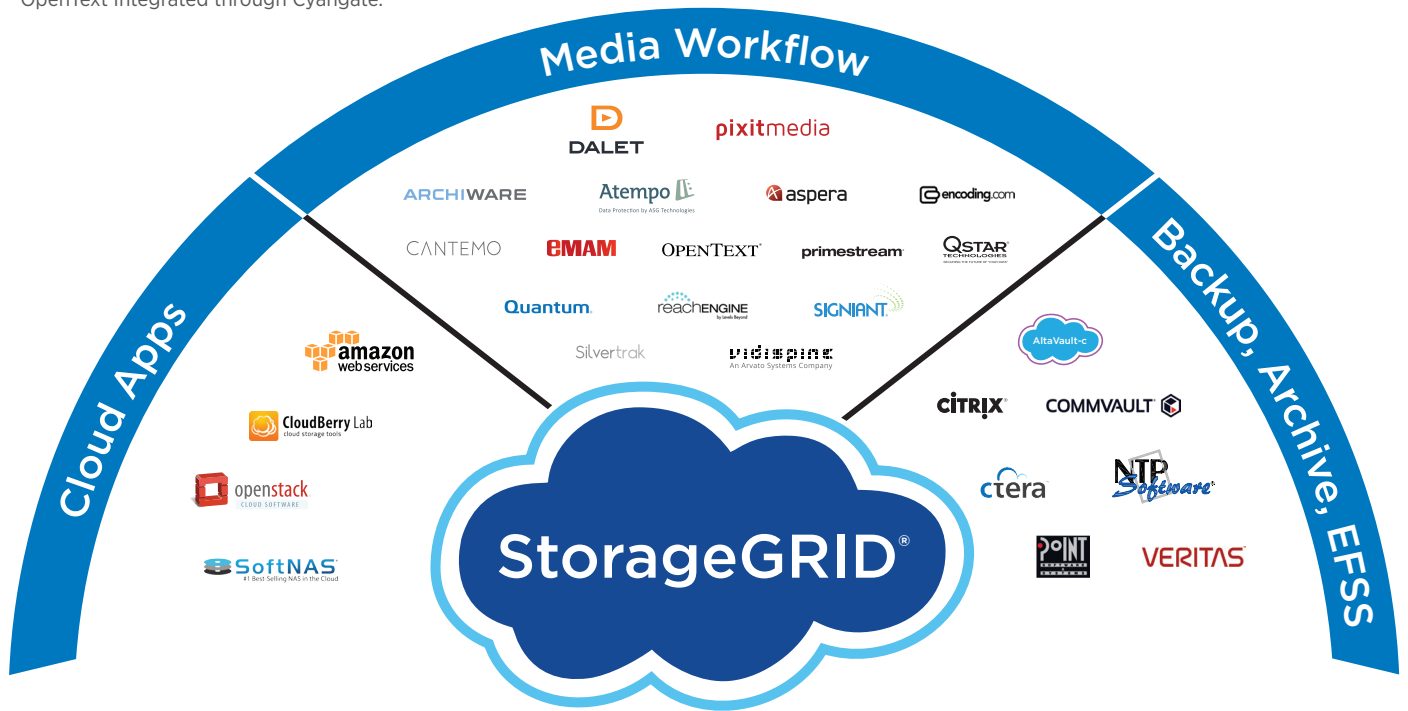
OpenText integrated through Cyangate.

Media Workflow

DALET
pixitmedia
ARCHIWARE
Atempo
Data Protection by ASG Technologies
aspera
encoding.com
CANTEMO
eMAM
OPENTEXT
primestream
QSTAR TECHNOLOGIES
Quantum.
reachENGINE
by Levels Beyond
SIGNIANT
Silvertrak
vidispine
An Arvato Systems Company

Cloud Apps

amazon web services
CloudBerry Lab
cloud storage tools
openstack
CLOUD SOFTWARE
SoftNAS
#1 Best Selling NAS in the Cloud

Backup, Archive, EFSS

AltaVault-c
CITRIX
COMMVAULT
ctera
NTP Software
POINT SOFTWARE & SYSTEMS
VERITAS

StorageGRID®